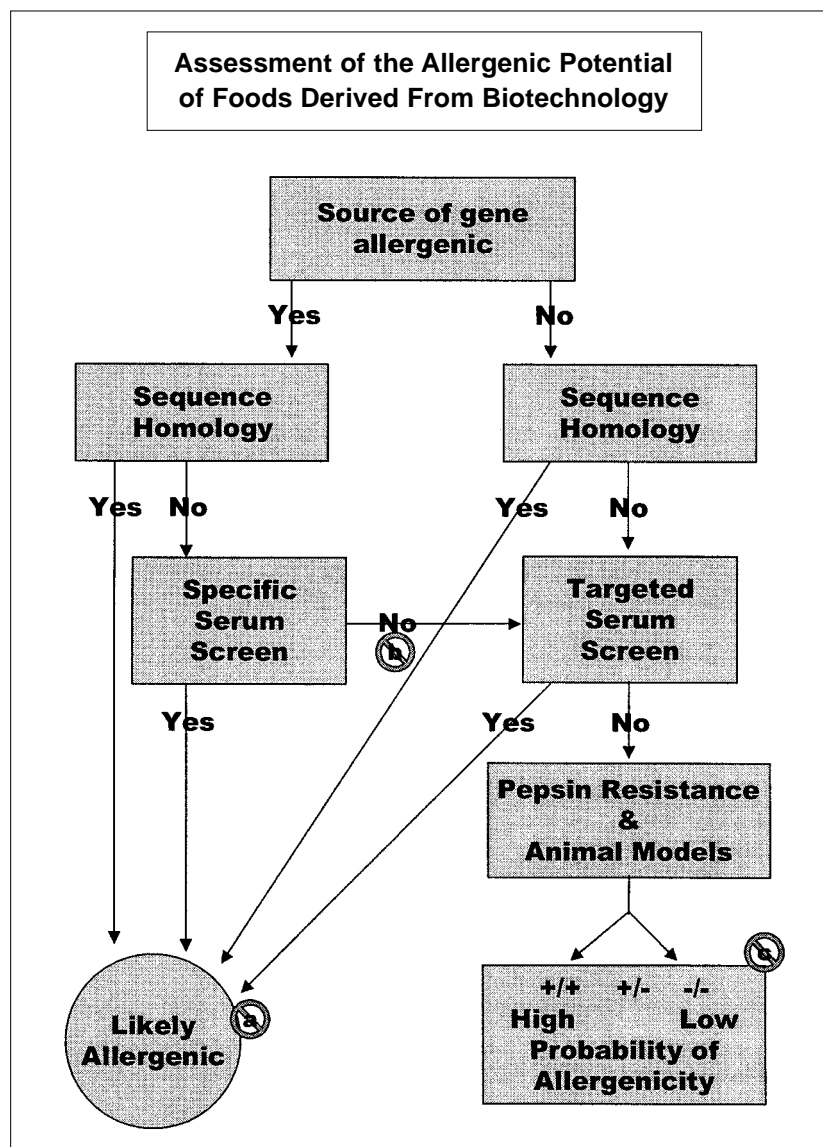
Assessment of the Allergenic Potential of Foods Derived From Biotechnology

Source of gene allergenic

Yes

No

Sequence Homology

Sequence Homology

Yes

No

Yes

No

Specific Serum Screen

No

b

Targeted Serum Screen

Yes

Yes

No

Pepsin Resistance & Animal Models

+/+ +/- -/-
High Low
Probability of Allergenicity

c

Likely Allergenic

a